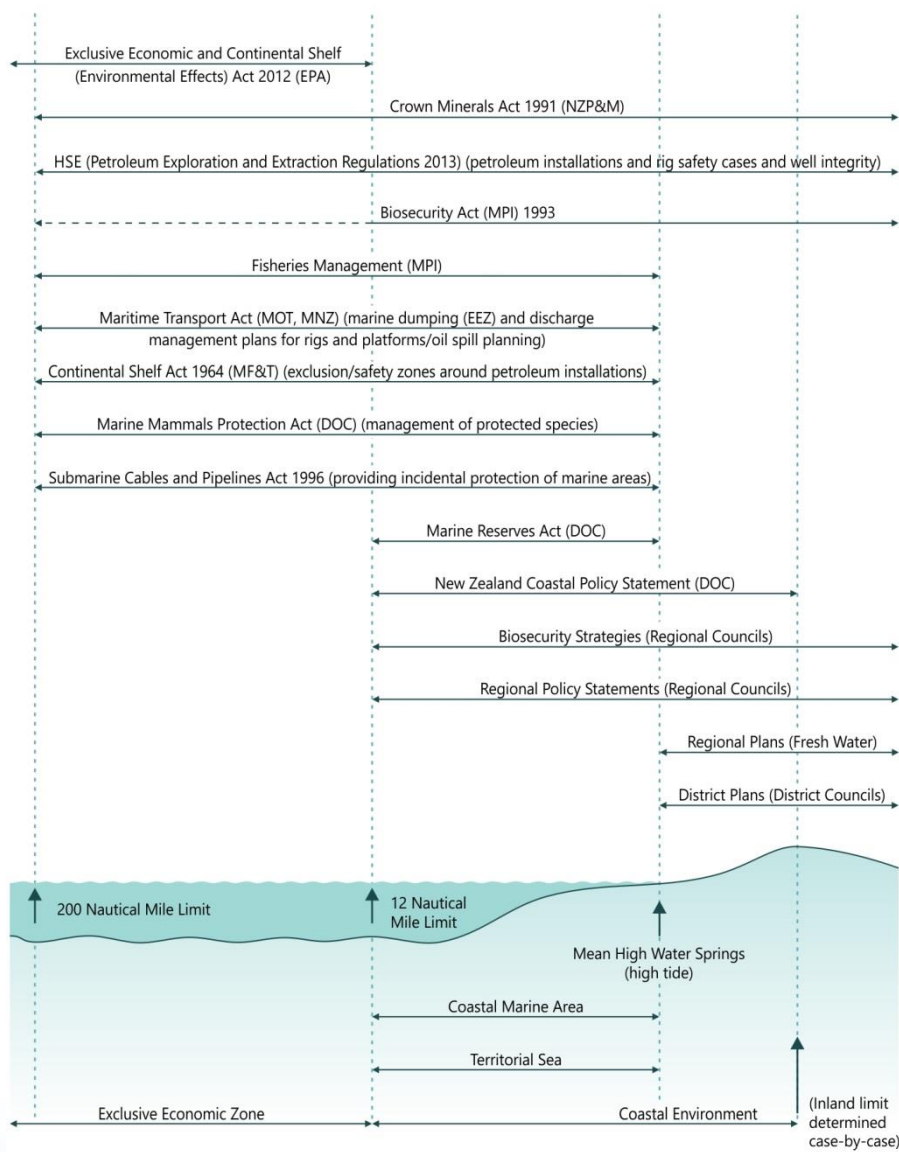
Exclusive Economic and Continental Shelf (Environmental Effects) Act 2012 (EPA)

Crown Minerals Act 1991 (NZP&M)

HSE (Petroleum Exploration and Extraction Regulations 2013) (petroleum installations and rig safety cases and well integrity)

Biosecurity Act (MPI) 1993

Fisheries Management (MPI)

Maritime Transport Act (MOT, MNZ) (marine dumping (EEZ) and discharge management plans for rigs and platforms/oil spill planning)

Continental Shelf Act 1964 (MF&T) (exclusion/safety zones around petroleum installations)

Marine Mammals Protection Act (DOC) (management of protected species)

Submarine Cables and Pipelines Act 1996 (providing incidental protection of marine areas)

Marine Reserves Act (DOC)

New Zealand Coastal Policy Statement (DOC)

Biosecurity Strategies (Regional Councils)

Regional Policy Statements (Regional Councils)

Regional Plans (Fresh Water)

District Plans (District Councils)

200 Nautical Mile Limit

12 Nautical Mile Limit

Mean High Water Springs (high tide)

Coastal Marine Area

Territorial Sea

Exclusive Economic Zone

Coastal Environment

(Inland limit determined case-by-case)